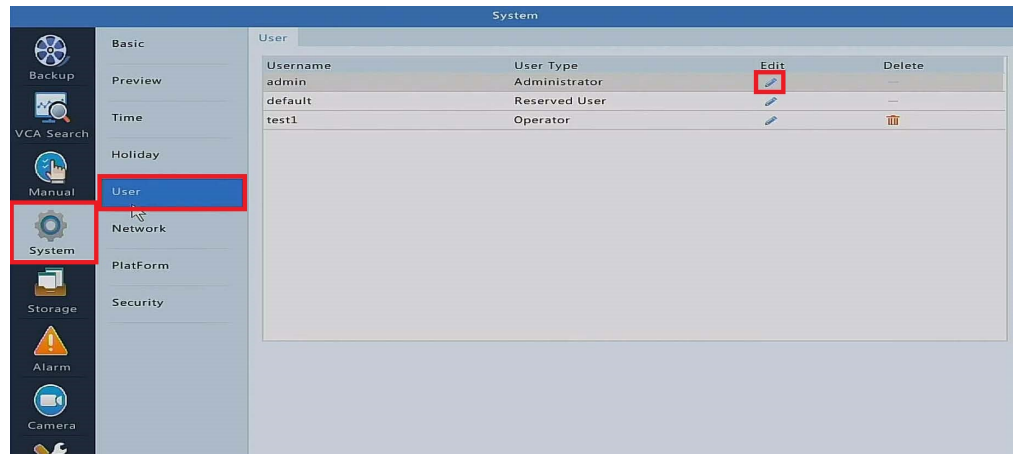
System

Backup
VCA Search
Manual
System
Storage
Alarm
Camera

Basic
Preview
Time
Holiday
User
Network
PlatForm
Security

User

| Username | User Type | Edit | Delete |
|---|---|---|---|
| admin | Administrator | | — |
| default | Reserved User | | — |
| test1 | Operator | | |